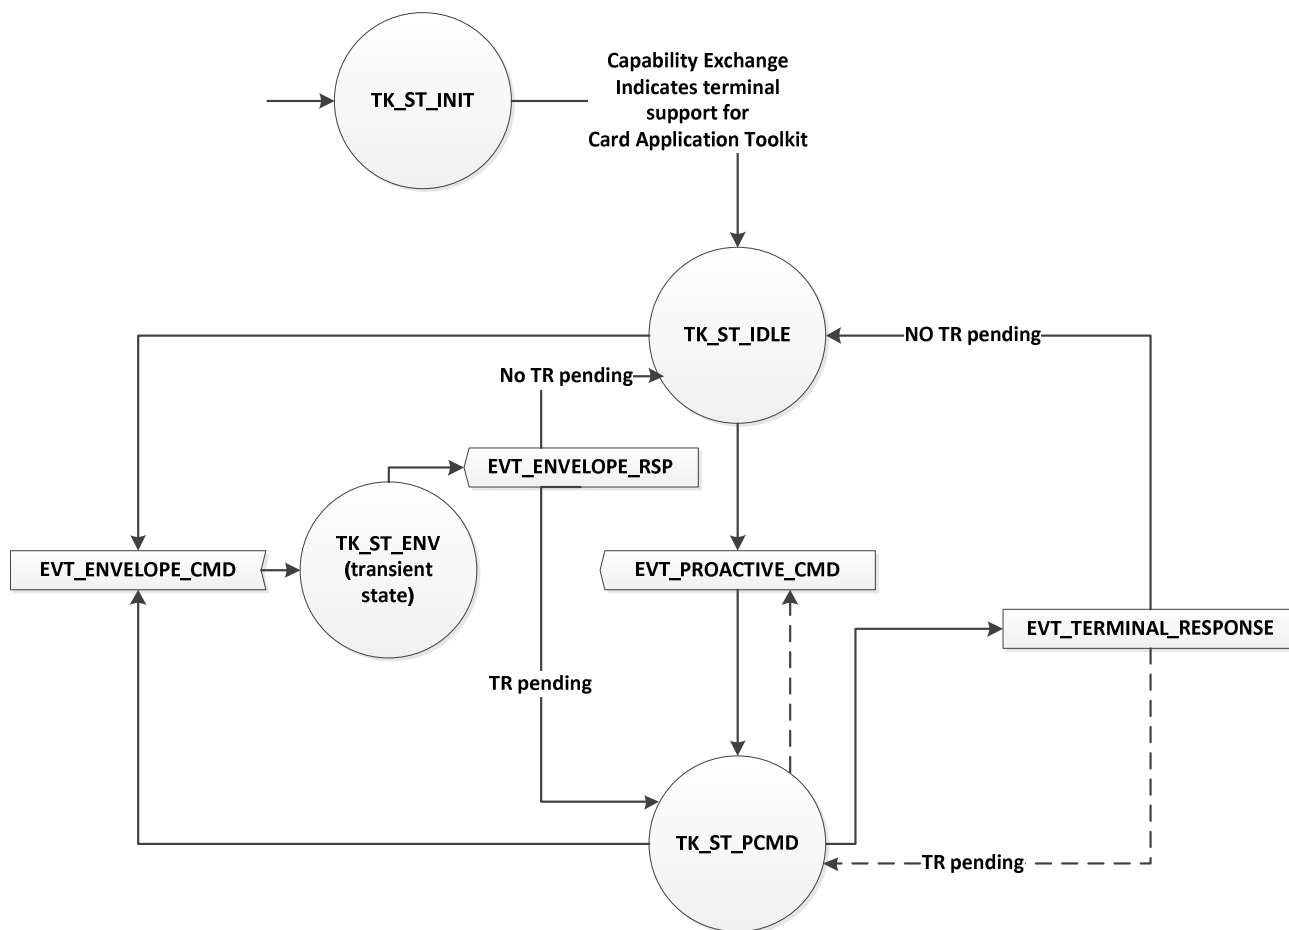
TK_ST_INIT

Capability Exchange
Indicates terminal
support for
Card Application Toolkit

TK_ST_IDLE

NO TR pending

No TR pending

EVT_ENVELOPE_RSP

EVT_ENVELOPE_CMD

TK_ST_ENV
(transient
state)

EVT_PROACTIVE_CMD

EVT_TERMINAL_RESPONSE

TR pending

TK_ST_PCMD

TR pending